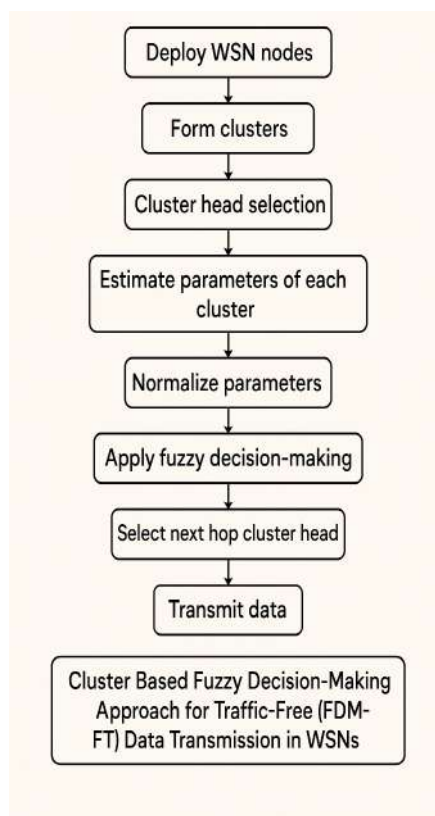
Deploy WSN nodes

Form clusters

Cluster head selection

Estimate parameters of each cluster

Normalize parameters

Apply fuzzy decision-making

Select next hop cluster head

Transmit data

Cluster Based Fuzzy Decision-Making Approach for Traffic-Free (FDM-FT) Data Transmission in WSNs